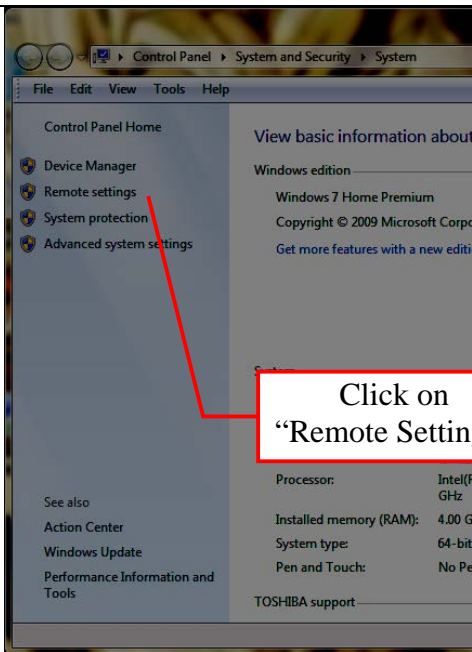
Control Panel ▸ System and Security ▸ System

File Edit View Tools Help

Control Panel Home

Device Manager
Remote settings
System protection
Advanced system settings

View basic information about

Windows edition
Windows 7 Home Premium
Copyright © 2009 Microsoft Corpo
Get more features with a new editi

Click on
“Remote Settin

Processor: Intel(F GHz
Installed memory (RAM): 4.00 G
System type: 64-bit
Pen and Touch: No Pe

TOSHIBA support

See also
Action Center
Windows Update
Performance Information and Tools